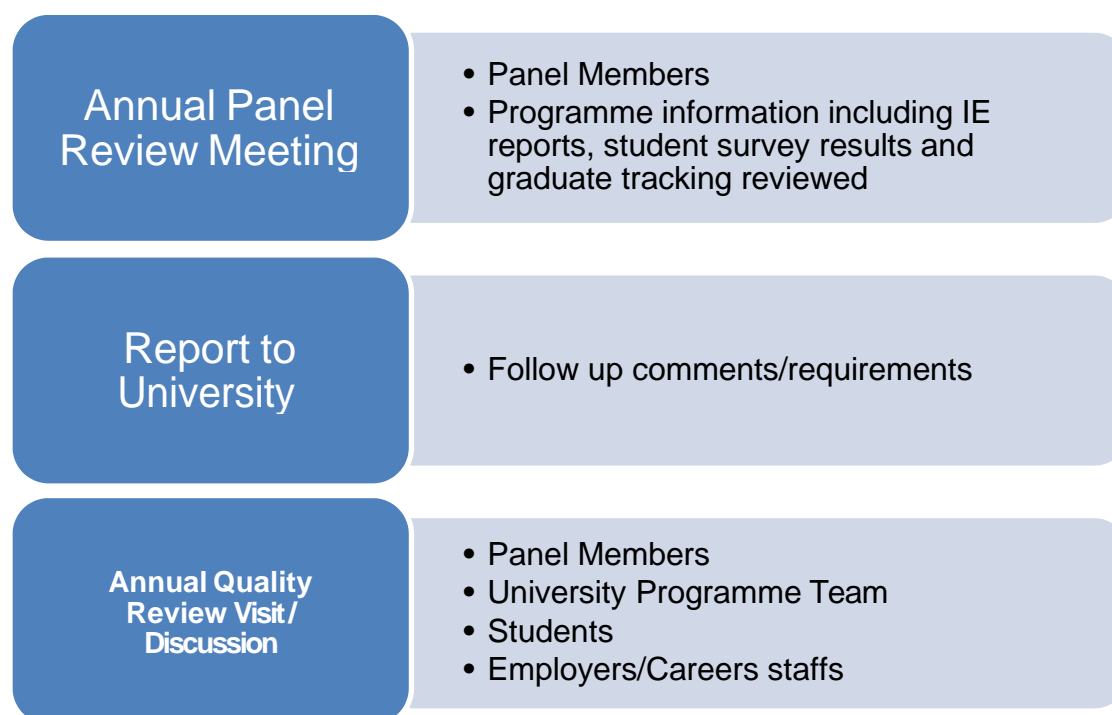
Annual Panel Review Meeting

- Panel Members
- Programme information including IE reports, student survey results and graduate tracking reviewed

Report to University

- Follow up comments/requirements

Annual Quality Review Visit / Discussion

- Panel Members
- University Programme Team
- Students
- Employers/Careers staffs